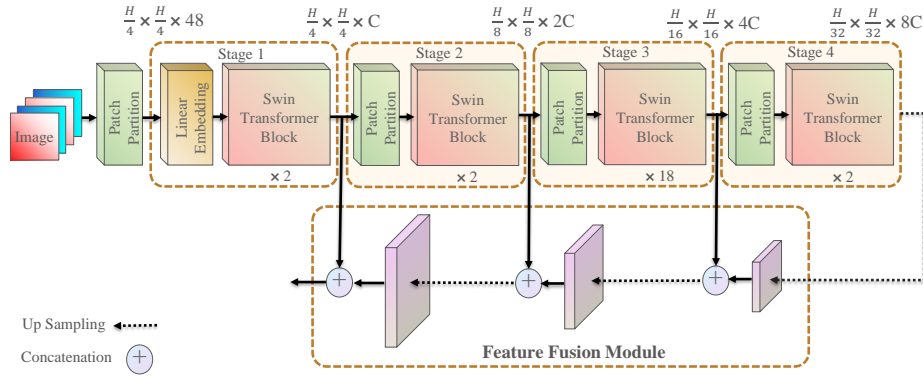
$\frac{H}{4} \times \frac{H}{4} \times 48$

$\frac{H}{4} \times \frac{H}{4} \times C$

$\frac{H}{8} \times \frac{H}{8} \times 2C$

$\frac{H}{16} \times \frac{H}{16} \times 4C$

$\frac{H}{32} \times \frac{H}{32} \times 8C$

Image

Patch Partition

Stage 1

Linear Embedding

Swin Transformer Block

× 2

Stage 2

Patch Partition

Swin Transformer Block

× 2

Stage 3

Patch Partition

Swin Transformer Block

× 18

Stage 4

Patch Partition

Swin Transformer Block

× 2

Up Sampling

Concatenation

Feature Fusion Module